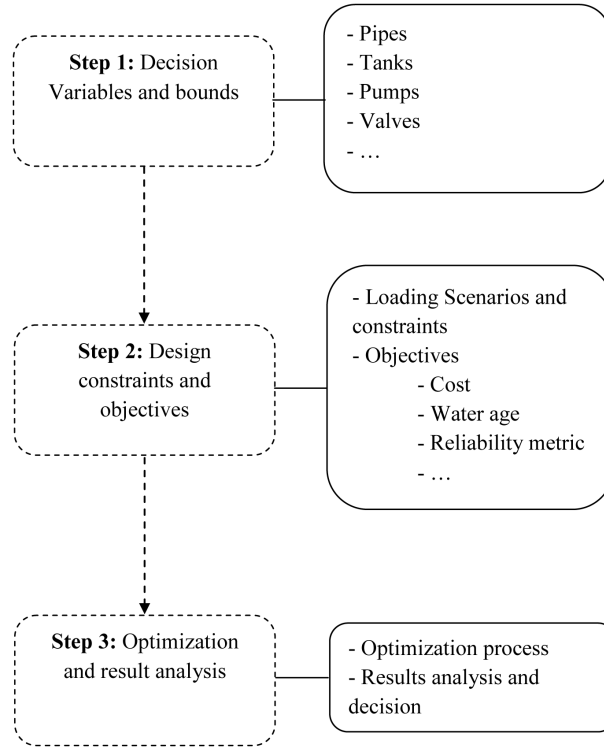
**Step 1:** Decision Variables and bounds

- Pipes
- Tanks
- Pumps
- Valves
- …

**Step 2:** Design constraints and objectives

- Loading Scenarios and constraints
- Objectives
  - Cost
  - Water age
  - Reliability metric
  - …

**Step 3:** Optimization and result analysis

- Optimization process
- Results analysis and decision